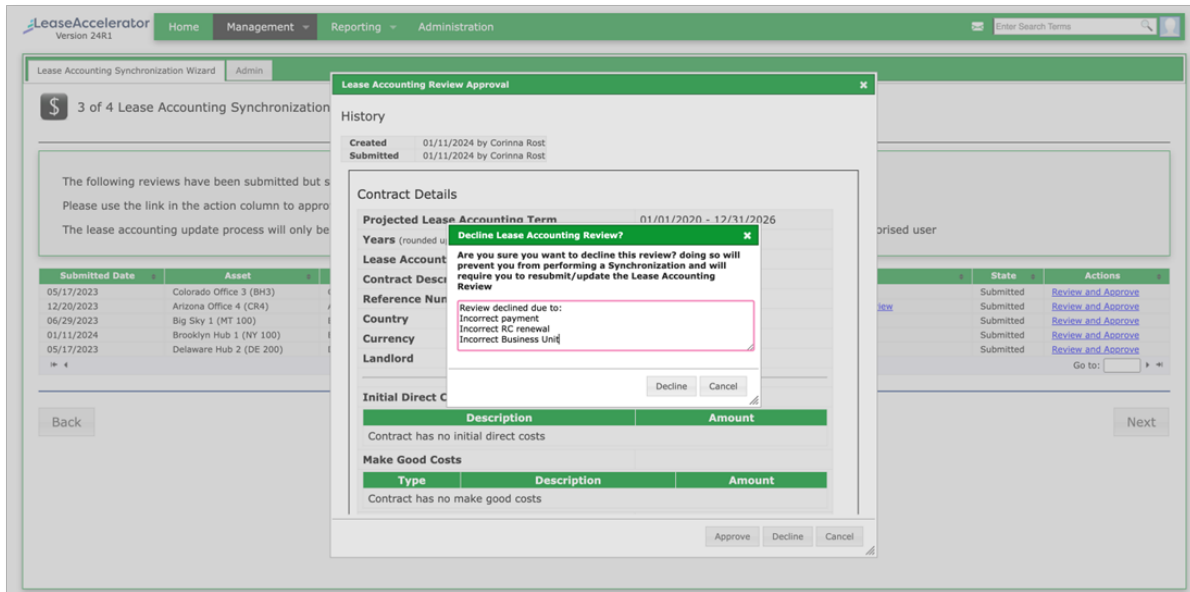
LeaseAccelerator
Version 24R1

Home Management Reporting Administration

Enter Search Terms

Lease Accounting Synchronization Wizard Admin

3 of 4 Lease Accounting Synchronization

The following reviews have been submitted but s

Please use the link in the action column to appro

The lease accounting update process will only be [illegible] orised user

| Submitted Date | Asset | | State | Actions |
|---|---|---|---|---|
| 05/17/2023 | Colorado Office 3 (BH3) | | Submitted | Review and Approve |
| 12/20/2023 | Arizona Office 4 (CR4) | | Submitted | Review and Approve |
| 06/29/2023 | Big Sky 1 (MT 100) | | Submitted | Review and Approve |
| 01/11/2024 | Brooklyn Hub 1 (NY 100) | | Submitted | Review and Approve |
| 05/17/2023 | Delaware Hub 2 (DE 200) | | Submitted | Review and Approve |

Go to:

Back

Next

Lease Accounting Review Approval

History

| Created | 01/11/2024 by Corinna Rost |
|---|---|
| Submitted | 01/11/2024 by Corinna Rost |

Contract Details

Projected Lease Accounting Term 01/01/2020 - 12/31/2026
Years (rounded u
Lease Account
Contract Descr
Reference Num
Country
Currency
Landlord

Initial Direct C

| Description | Amount |
|---|---|
| Contract has no initial direct costs | |

Make Good Costs

| Type | Description | Amount |
|---|---|---|
| Contract has no make good costs | | |

Approve Decline Cancel

Decline Lease Accounting Review?

Are you sure you want to decline this review? doing so will prevent you from performing a Synchronization and will require you to resubmit/update the Lease Accounting Review

Review declined due to:
Incorrect payment
Incorrect RC renewal
Incorrect Business Unit

Decline Cancel